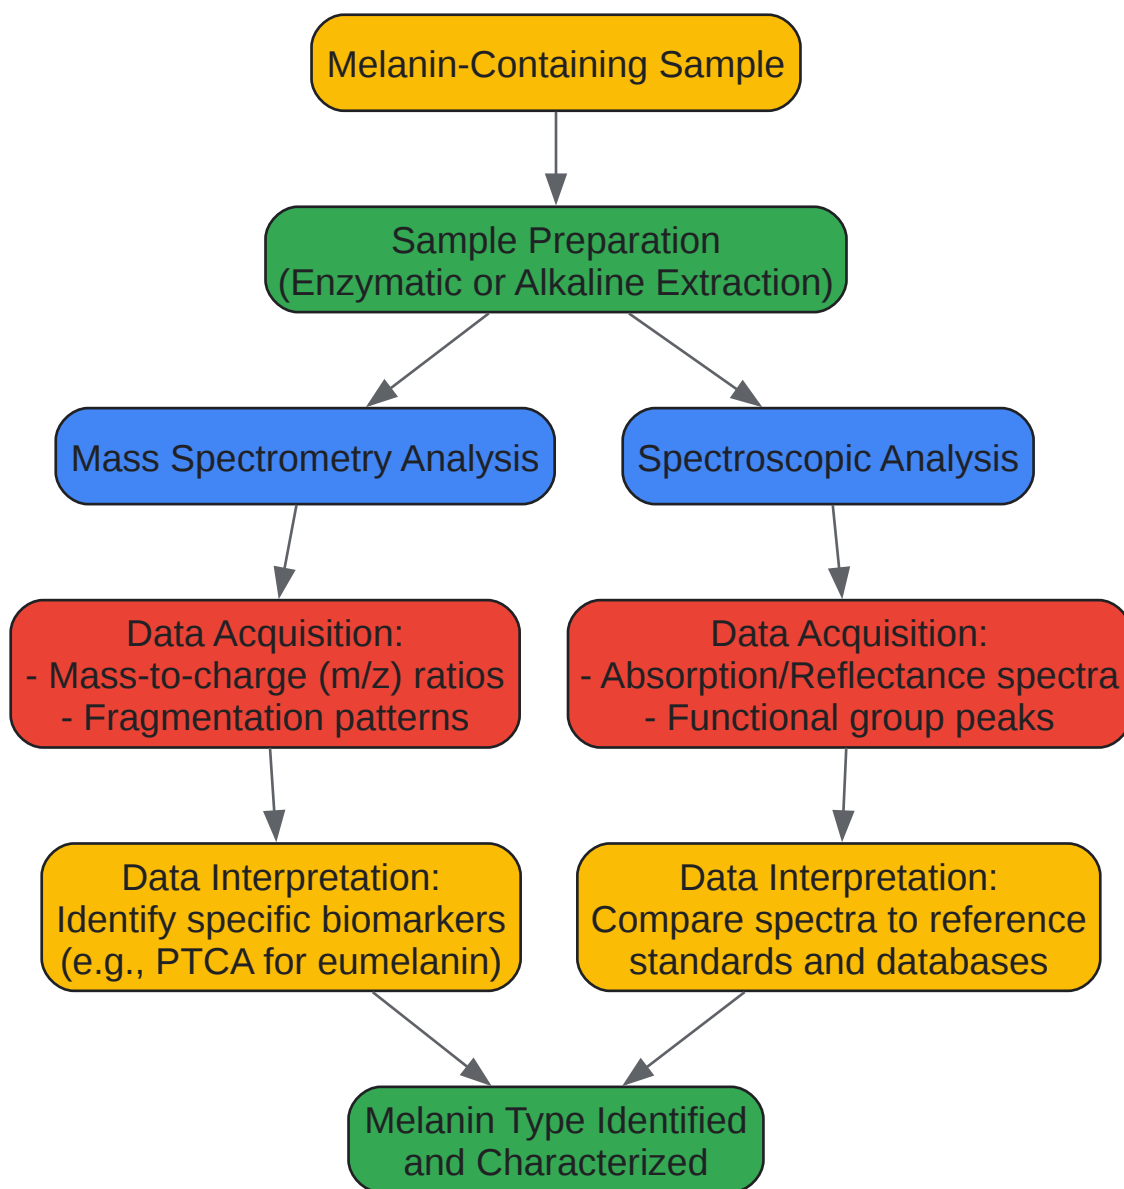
Melanin-Containing Sample

Sample Preparation
(Enzymatic or Alkaline Extraction)

Mass Spectrometry Analysis

Spectroscopic Analysis

Data Acquisition:
- Mass-to-charge (m/z) ratios
- Fragmentation patterns

Data Acquisition:
- Absorption/Reflectance spectra
- Functional group peaks

Data Interpretation:
Identify specific biomarkers
(e.g., PTCA for eumelanin)

Data Interpretation:
Compare spectra to reference
standards and databases

Melanin Type Identified
and Characterized